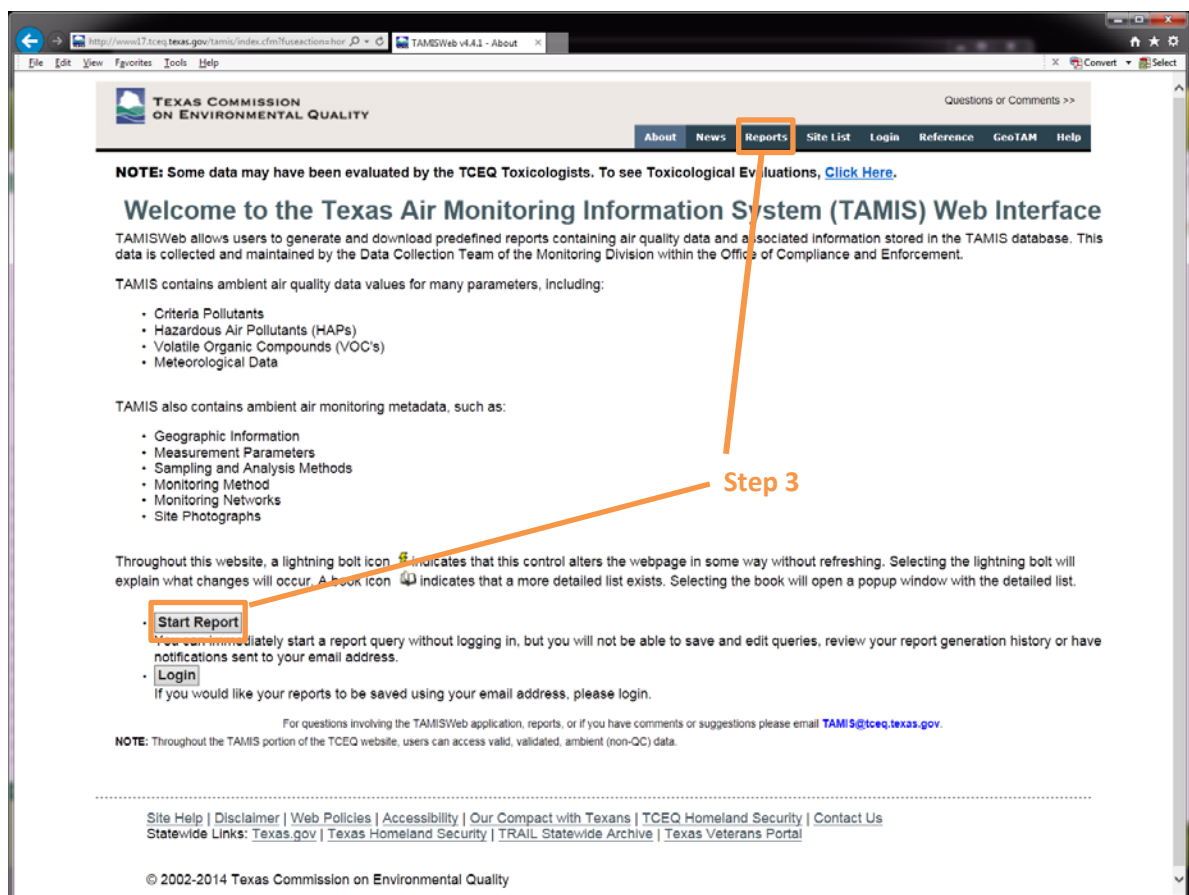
http://www17.tceq.texas.gov/tamis/index.cfm?fuseaction=hor TAMISWeb v4.4.1 - About

File Edit View Favorites Tools Help

Convert Select

TEXAS COMMISSION ON ENVIRONMENTAL QUALITY

Questions or Comments >>

About News Reports Site List Login Reference GeoTAM Help

NOTE: Some data may have been evaluated by the TCEQ Toxicologists. To see Toxicological Evaluations, Click Here.

Welcome to the Texas Air Monitoring Information System (TAMIS) Web Interface

TAMISWeb allows users to generate and download predefined reports containing air quality data and associated information stored in the TAMIS database. This data is collected and maintained by the Data Collection Team of the Monitoring Division within the Office of Compliance and Enforcement.

TAMIS contains ambient air quality data values for many parameters, including:

- Criteria Pollutants
- Hazardous Air Pollutants (HAPs)
- Volatile Organic Compounds (VOC's)
- Meteorological Data

TAMIS also contains ambient air monitoring metadata, such as:

- Geographic Information
- Measurement Parameters
- Sampling and Analysis Methods
- Monitoring Method
- Monitoring Networks
- Site Photographs

Step 3

Throughout this website, a lightning bolt icon indicates that this control alters the webpage in some way without refreshing. Selecting the lightning bolt will explain what changes will occur. A book icon indicates that a more detailed list exists. Selecting the book will open a popup window with the detailed list.

- Start Report
You can immediately start a report query without logging in, but you will not be able to save and edit queries, review your report generation history or have notifications sent to your email address.
- Login
If you would like your reports to be saved using your email address, please login.

For questions involving the TAMISWeb application, reports, or if you have comments or suggestions please email TAMIS@tceq.texas.gov.

NOTE: Throughout the TAMIS portion of the TCEQ website, users can access valid, validated, ambient (non-QC) data.

Site Help | Disclaimer | Web Policies | Accessibility | Our Compact with Texans | TCEQ Homeland Security | Contact Us
Statewide Links: Texas.gov | Texas Homeland Security | TRAIL Statewide Archive | Texas Veterans Portal

© 2002-2014 Texas Commission on Environmental Quality